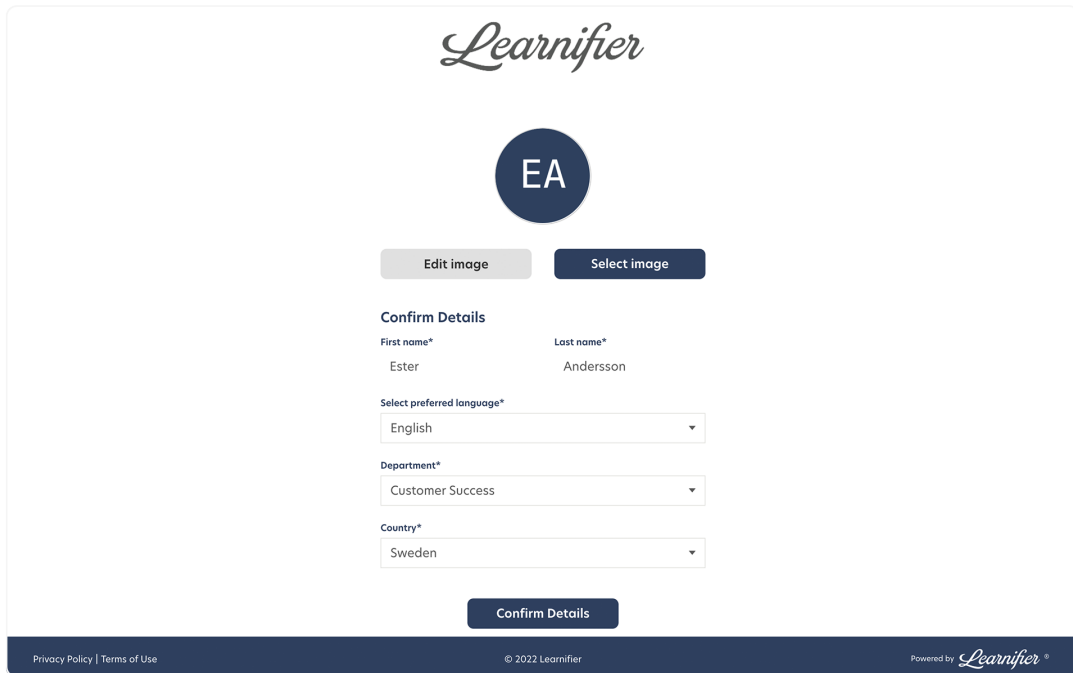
Learnifier

EA

Edit image

Select image

Confirm Details

First name*

Ester

Last name*

Andersson

Select preferred language*

English

Department*

Customer Success

Country*

Sweden

Confirm Details

Privacy Policy | Terms of Use

© 2022 Learnifier

Powered by Learnifier ®